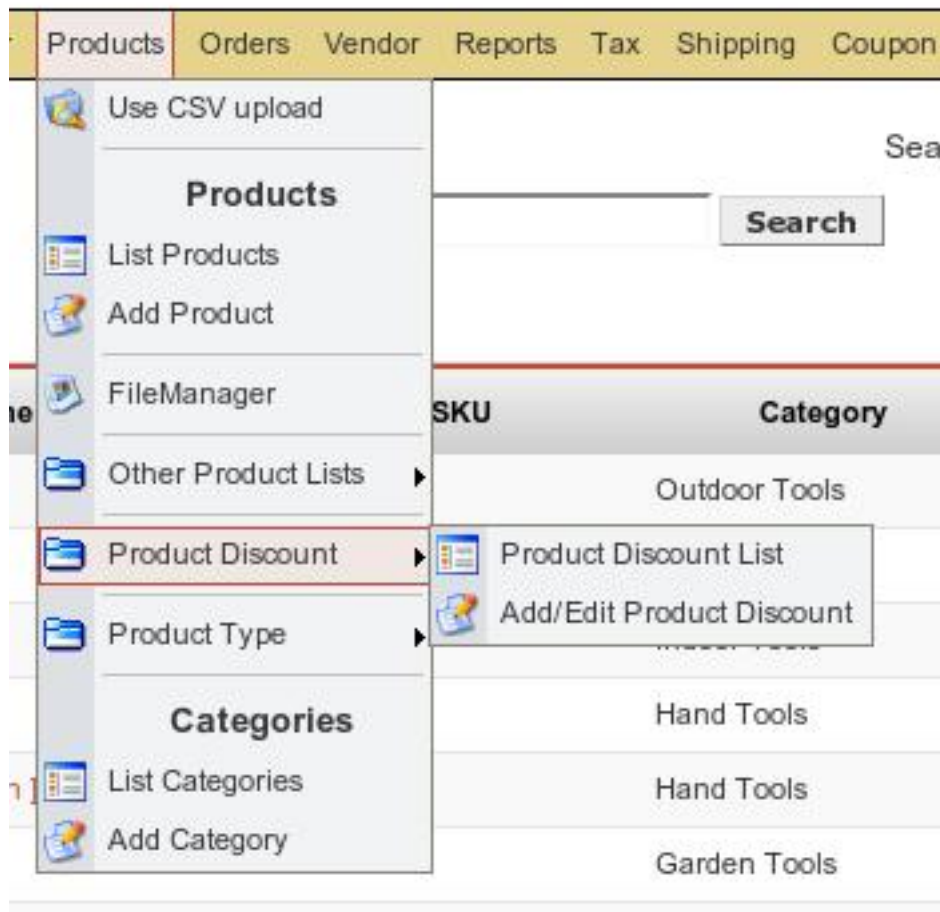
Products Orders Vendor Reports Tax Shipping Coupon

Use CSV upload

Products

List Products

Add Product

FileManager

Other Product Lists

Product Discount

Product Type

Categories

List Categories

Add Category

Product Discount List

Add/Edit Product Discount

Sea

Search

SKU

Category

Outdoor Tools

Hand Tools

Hand Tools

Garden Tools